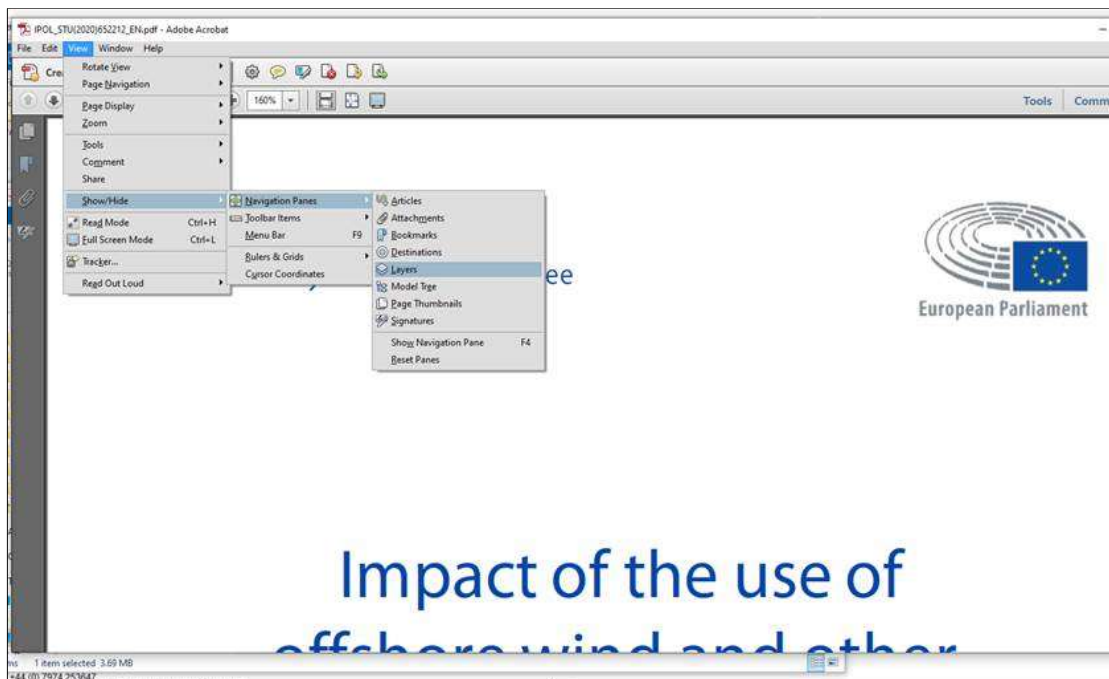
IPOL_STU(2020)652212_EN.pdf - Adobe Acrobat

File Edit View Window Help

Cre

160%

Tools Comm

Rotate View
Page Navigation
Page Display
Zoom
Tools
Comment
Share
Show/Hide
Read Mode Ctrl+H
Full Screen Mode Ctrl+L
Tracker...
Read Out Loud

Navigation Panes
Toolbar Items
Menu Bar F9
Rulers & Grids
Cursor Coordinates

Articles
Attachments
Bookmarks
Destinations
Layers
Model Tree
Page Thumbnails
Signatures
Show Navigation Pane F4
Reset Panes

ee

European Parliament

Impact of the use of

offshore wind and other

1 item selected 3.69 MB

+44 (0) 7974 253647